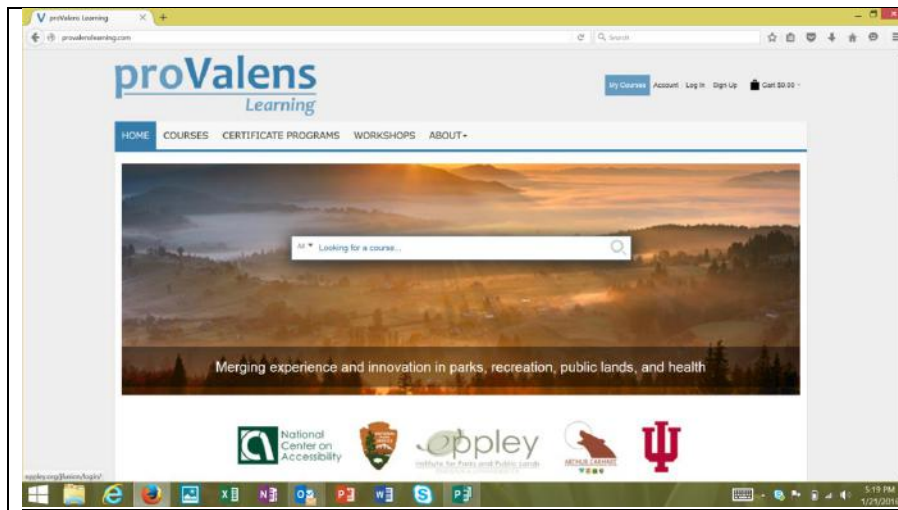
proValens Learning

provalenslearning.com

Search

proValens Learning

My Courses Account Log In Sign Up Cart $0.00

HOME COURSES CERTIFICATE PROGRAMS WORKSHOPS ABOUT

All Looking for a course...

Merging experience and innovation in parks, recreation, public lands, and health

National Center on Accessibility

eppley Institute for Parks and Public Lands

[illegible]

eppley.org/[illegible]

5:19 PM 1/21/2016